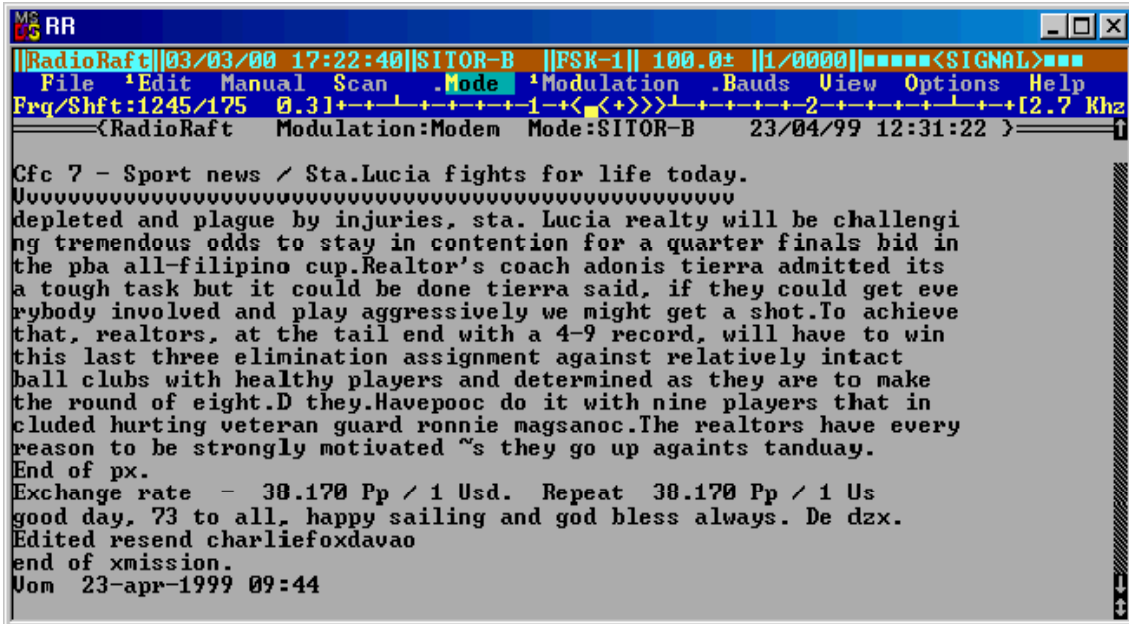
RR

||RadioRaft||03/03/00 17:22:40||SITOR-B ||FSK-1|| 100.0± ||1/0000||■■■■■<SIGNAL>■■■
File ¹Edit Manual Scan .Mode ¹Modulation .Bauds View Options Help
Frq/Shft:1245/175 0.3]+-+-┴-+-+-+-+-1-+<▄<+>>>┴-+-+-+-+-2-+-+-+-+-┴-+-+[2.7 Khz
<RadioRaft Modulation:Modem Mode:SITOR-B 23/04/99 12:31:22 >

Cfc 7 - Sport news / Sta.Lucia fights for life today.
Vvvvvvvvvvvvvvvvvvvvvvvvvvvvvvvvvvvvvvvvvvvvvvvvvv
depleted and plague by injuries, sta. Lucia realty will be challenging tremendous odds to stay in contention for a quarter finals bid in the pba all-filipino cup.Realtor's coach adonis tierra admitted its a tough task but it could be done tierra said, if they could get everybody involved and play aggressively we might get a shot.To achieve that, realtors, at the tail end with a 4-9 record, will have to win this last three elimination assignment against relatively intact ball clubs with healthy players and determined as they are to make the round of eight.D they.Havepooc do it with nine players that included hurting veteran guard ronnie magsanoc.The realtors have every reason to be strongly motivated ~s they go up againts tanduay.
End of px.
Exchange rate - 38.170 Pp / 1 Usd. Repeat 38.170 Pp / 1 Us
good day, 73 to all, happy sailing and god bless always. De dzx.
Edited resend charliefoxdavao
end of xmission.
Vom 23-apr-1999 09:44